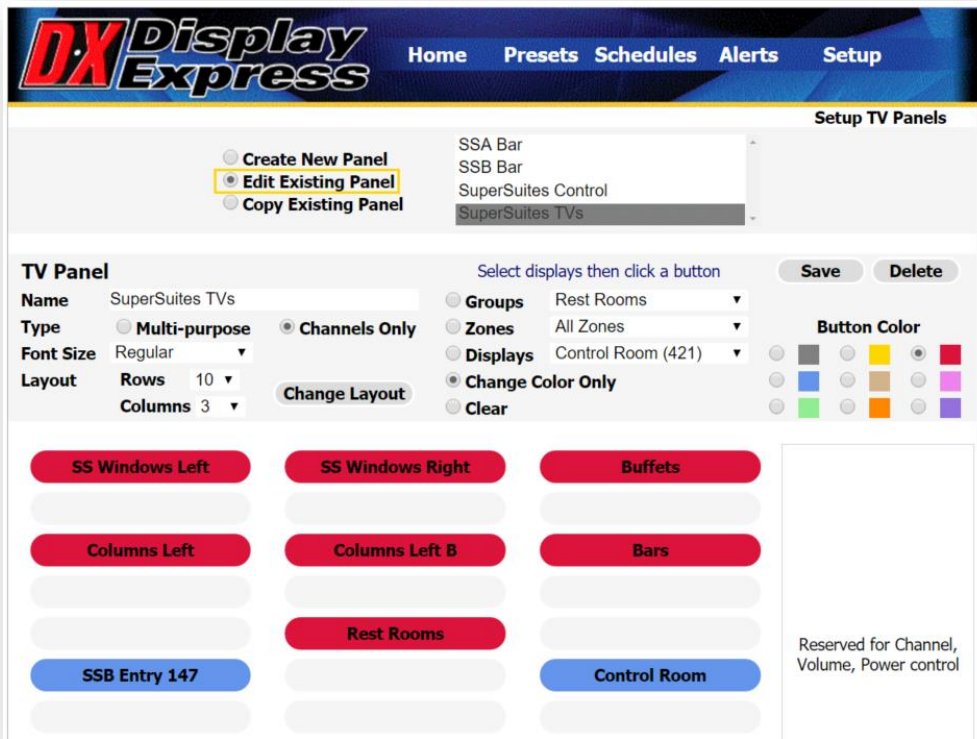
DX Display Express

Home Presets Schedules Alerts Setup

Setup TV Panels

Create New Panel
Edit Existing Panel
Copy Existing Panel

SSA Bar
SSB Bar
SuperSuites Control
SuperSuites TVs

TV Panel

Select displays then click a button

Save Delete

Name SuperSuites TVs

Type Multi-purpose Channels Only

Font Size Regular

Layout Rows 10 Columns 3

Change Layout

Groups Rest Rooms
Zones All Zones
Displays Control Room (421)
Change Color Only
Clear

Button Color

SS Windows Left
SS Windows Right
Buffets
Columns Left
Columns Left B
Bars
Rest Rooms
SSB Entry 147
Control Room

Reserved for Channel, Volume, Power control